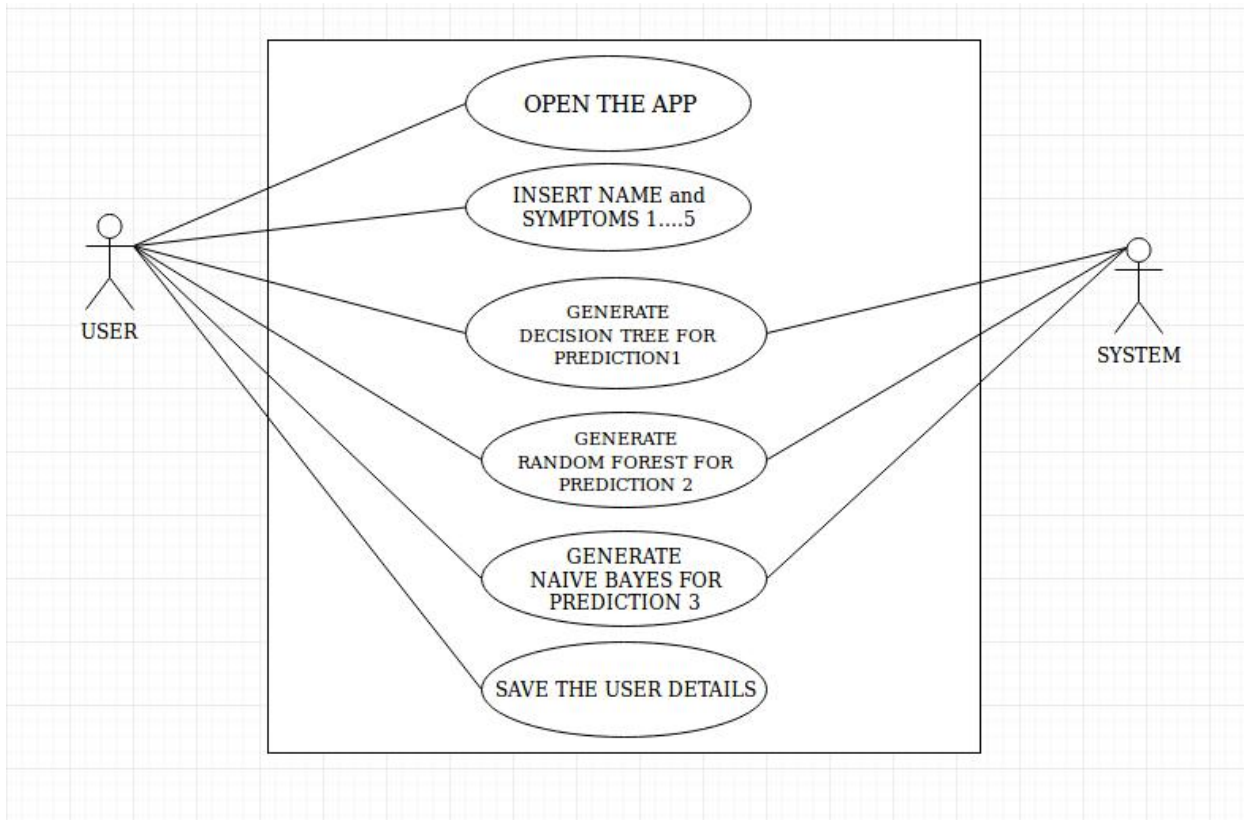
USER

OPEN THE APP

INSERT NAME and SYMPTOMS 1....5

GENERATE DECISION TREE FOR PREDICTION1

GENERATE RANDOM FOREST FOR PREDICTION 2

GENERATE NAIVE BAYES FOR PREDICTION 3

SAVE THE USER DETAILS

SYSTEM